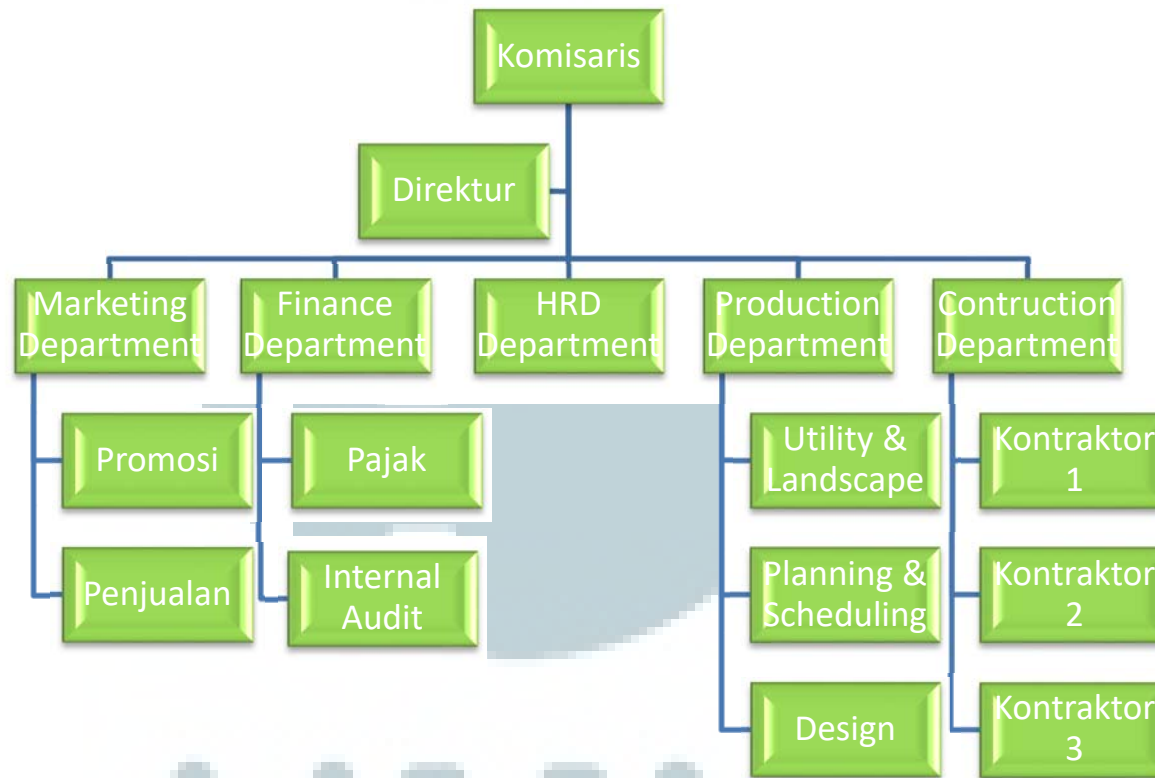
Komisaris

Direktur

Marketing Department

Finance Department

HRD Department

Production Department

Contruction Department

Promosi

Penjualan

Pajak

Internal Audit

Utility & Landscape

Planning & Scheduling

Design

Kontraktor 1

Kontraktor 2

Kontraktor 3